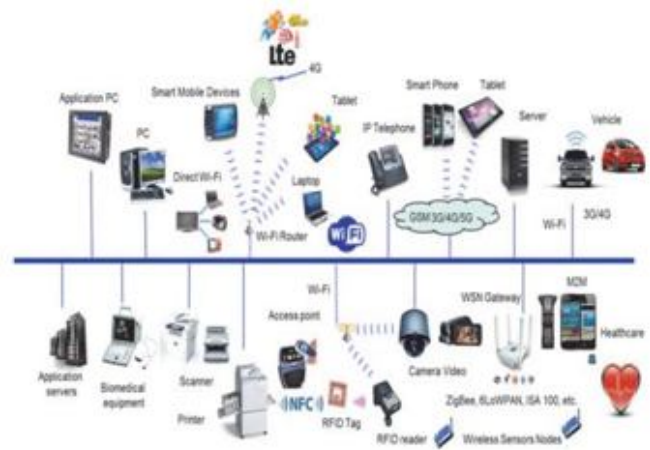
lte
4G
Smart Mobile Devices
Application PC
PC
Tablet
Smart Phone
Tablet
IP Telephone
Server
Vehicle
Direct Wi-Fi
Laptop
Wi-Fi Router
WiFi
GSM 3G/4G/5G
Wi-Fi
3G/4G
Wi-Fi
Access point
WSN Gateway
M2M
Healthcare
Camera Video
Application servers
Biomedical equipment
Scanner
Printer
NFC
RFID Tag
RFID reader
ZigBee, 6LoWPAN, ISA 100, etc.
Wireless Sensors Nodes